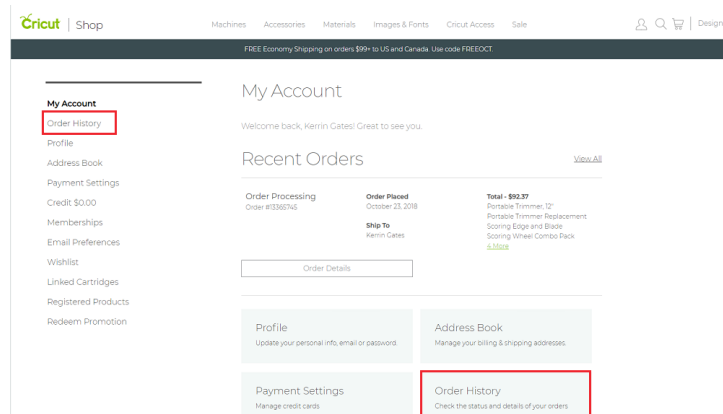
Cricut | Shop

Machines Accessories Materials Images & Fonts Cricut Access Sale

Design

FREE Economy Shipping on orders $99+ to US and Canada. Use code FREEOCT.

My Account
Order History
Profile
Address Book
Payment Settings
Credit $0.00
Memberships
Email Preferences
Wishlist
Linked Cartridges
Registered Products
Redeem Promotion

My Account

Welcome back, Kerrin Gates! Great to see you.

Recent Orders

View All

Order Processing
Order #1365745

Order Placed
October 23, 2018

Ship To
Kerrin Gates

Total - $92.37
Portable Trimmer, 12"
Portable Trimmer Replacement
Scoring Edge and Blade
Scoring Wheel Combo Pack
4 More

Order Details

Profile
Update your personal info, email or password.

Address Book
Manage your billing & shipping addresses.

Payment Settings
Manage credit cards

Order History
Check the status and details of your orders